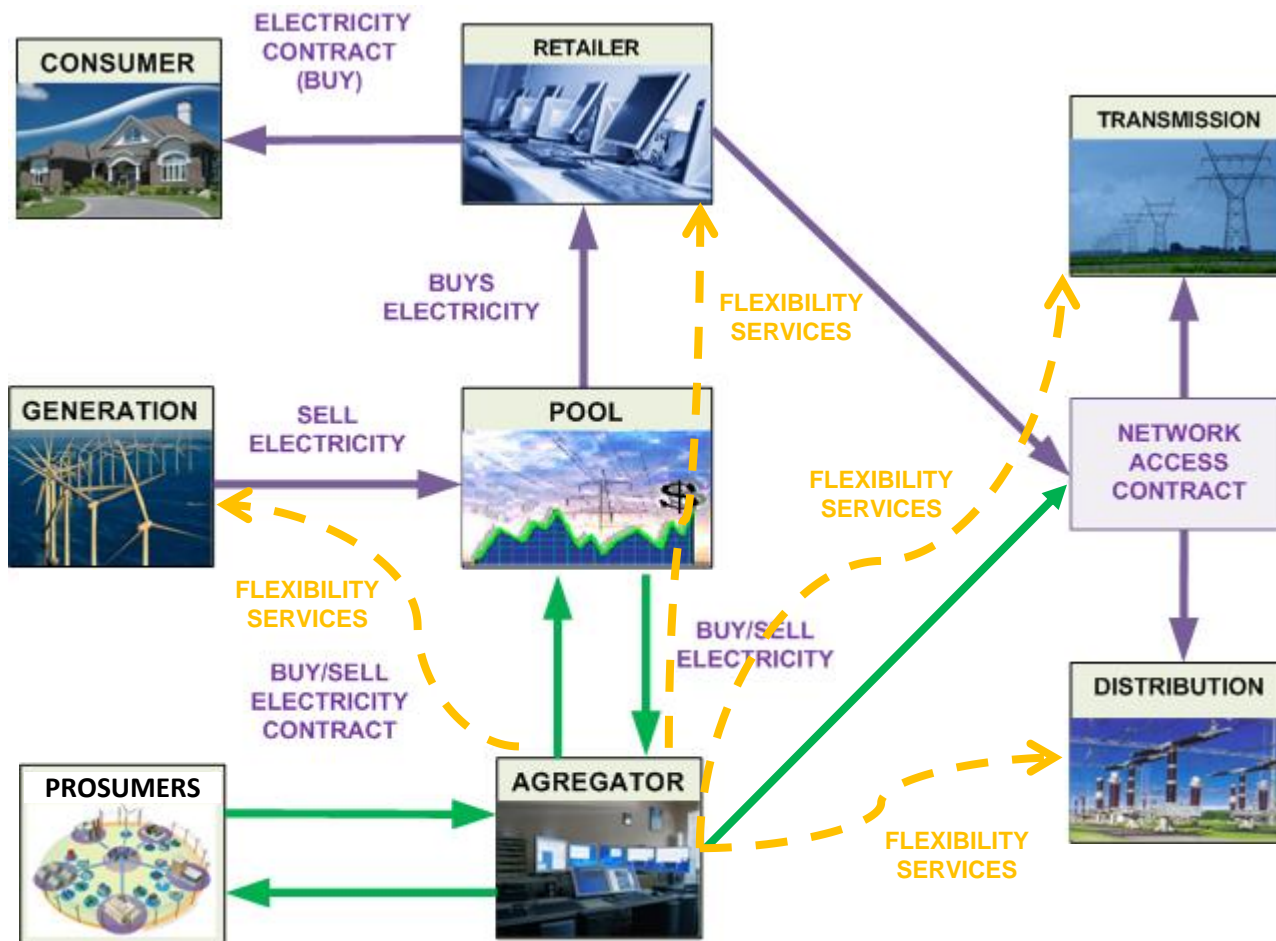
ELECTRICITY CONTRACT (BUY)

CONSUMER

RETAILER

TRANSMISSION

BUYS ELECTRICITY

FLEXIBILITY SERVICES

GENERATION

SELL ELECTRICITY

POOL

NETWORK ACCESS CONTRACT

FLEXIBILITY SERVICES

FLEXIBILITY SERVICES

BUY/SELL ELECTRICITY

BUY/SELL ELECTRICITY CONTRACT

DISTRIBUTION

PROSUMERS

AGREGATOR

FLEXIBILITY SERVICES